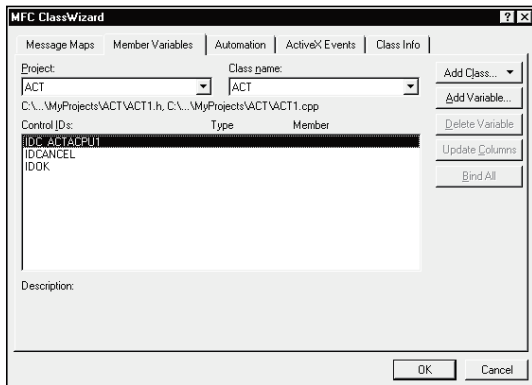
MFC ClassWizard

? ×

Message Maps | Member Variables | Automation | ActiveX Events | Class Info

Project:
ACT

Class name:
ACT

C:\...\MyProjects\ACT\ACT1.h, C:\...\MyProjects\ACT\ACT1.cpp

Control IDs: Type Member

IDC_ACTACPU1
IDCANCEL
IDOK

Add Class... ▼

Add Variable...

Delete Variable

Update Columns

Bind All

Description:

OK

Cancel